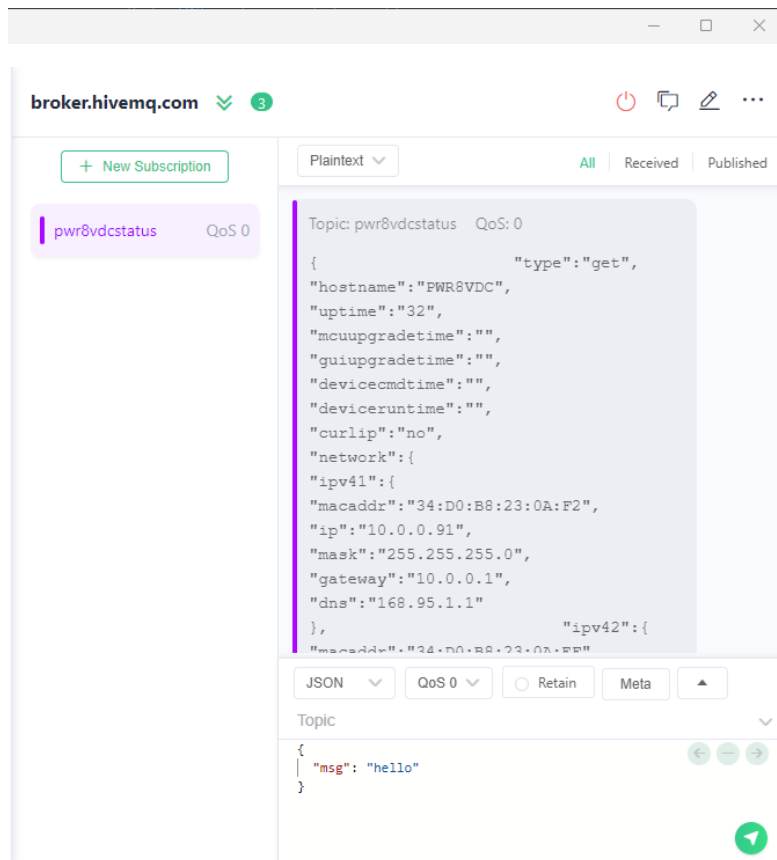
broker.hivemq.com 3

+ New Subscription

pwr8vdcstatus QoS 0

Plaintext

All Received Published

Topic: pwr8vdcstatus QoS: 0

{ "type":"get",
"hostname":"PWR8VDC",
"uptime":"32",
"mcuupgradetime":"",
"guiupgradetime":"",
"devicecmdtime":"",
"deviceruntime":"",
"curlip":"no",
"network":{
"ipv41":{
"macaddr":"34:D0:B8:23:0A:F2",
"ip":"10.0.0.91",
"mask":"255.255.255.0",
"gateway":"10.0.0.1",
"dns":"168.95.1.1"
}, "ipv42":{
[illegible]

JSON QoS 0 Retain Meta

Topic

{
"msg": "hello"
}